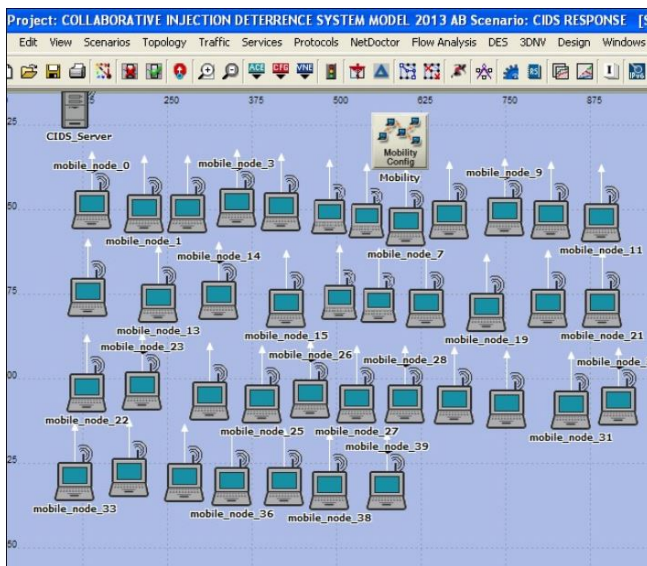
Project: COLLABORATIVE INJECTION DETERRENCE SYSTEM MODEL 2013 AB Scenario: CIDS RESPONSE [S

Edit View Scenarios Topology Traffic Services Protocols NetDoctor Flow Analysis DES 3DNV Design Windows

ACE CFG VNE

5 250 375 500 625 750 875

25

CIDS_Server

Mobility Config

Mobility

mobile_node_0
mobile_node_3
mobile_node_9

50

mobile_node_1
mobile_node_14
mobile_node_7
mobile_node_11

75

mobile_node_13
mobile_node_15
mobile_node_19
mobile_node_21
mobile_node_23
mobile_node_26
mobile_node_28
mobile_node_

00

mobile_node_22
mobile_node_25
mobile_node_27
mobile_node_31
mobile_node_39

25

mobile_node_33
mobile_node_36
mobile_node_38

50